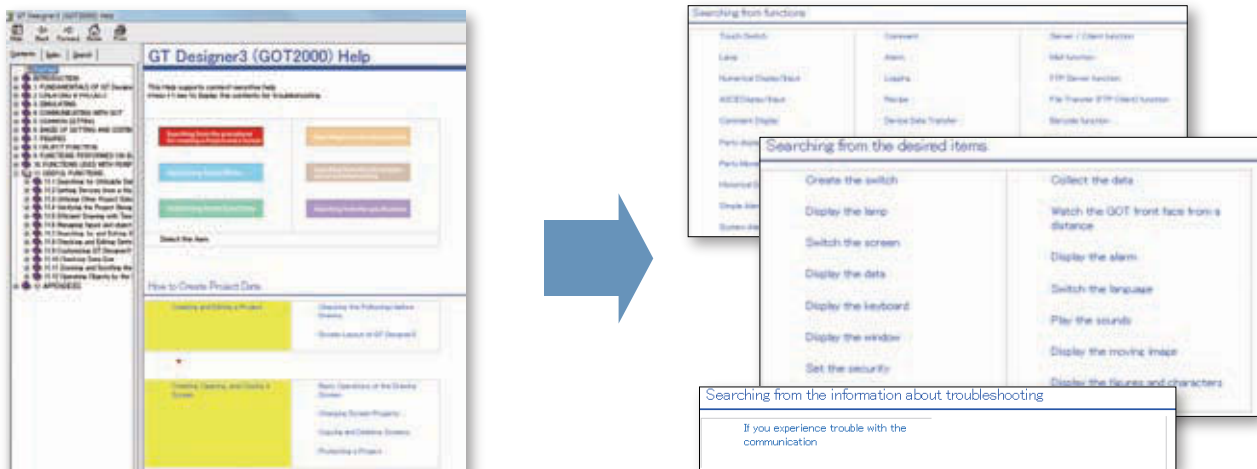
GT Designer3 (GOT2000) Help

GT Designer3 (GOT2000) Help

This Help supports context-sensitive help.
Press F1 key to display the contents for troubleshooting.

Select the item.

How to Create Project Data

Creating and Editing a Project

Checking the Following before Drawing

Screen Layout of GT Designer3

Creating, Opening, and Closing a Screen

Basic Operations of the Drawing Screen

Changing Screen Property

Copying and Deleting Screens

Protecting a Project

Searching from functions

Touch Switch
Lamp
Numerical Display/Input
ASCII Display/Input
Comment Display
Comment
Alarm
Logging
Recipe
Device Data Transfer
Server / Client function
Mail function
FTP Server function
File Transfer (FTP Client) function
Barcode function

Searching from the desired items

Create the switch
Display the lamp
Switch the screen
Display the data
Display the keyboard
Display the window
Set the security
Collect the data
Watch the GOT front face from a distance
Display the alarm
Switch the language
Play the sounds
Display the moving image
Display the figures and characters

Searching from the information about troubleshooting

If you experience trouble with the communication